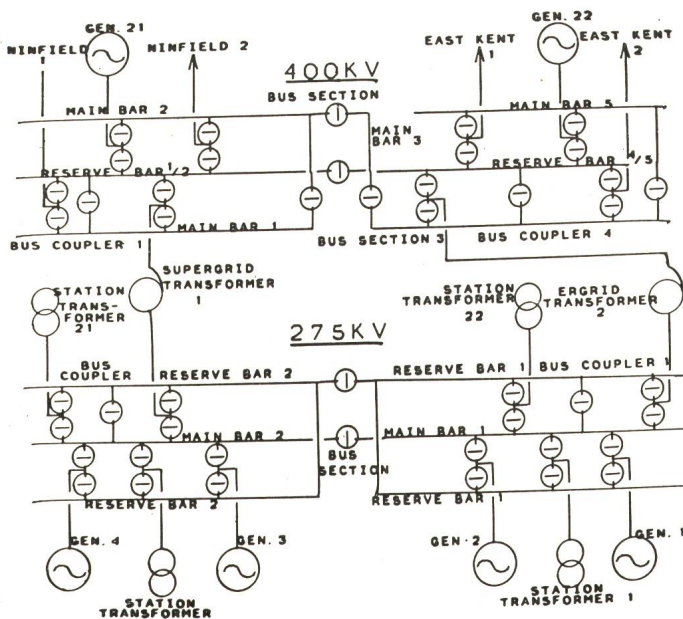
GEN. 21
NINFIELD 1
NINFIELD 2
400KV
GEN. 22
EAST KENT 1
EAST KENT 2
BUS SECTION
MAIN BAR 2
MAIN BAR 3
MAIN BAR 5
RESERVE BAR 1/2
RESERVE BAR 4/5
MAIN BAR 1
BUS COUPLER 1
BUS SECTION 3
BUS COUPLER 4
SUPERGRID TRANSFORMER 1
STATION TRANSFORMER 21
STATION TRANSFORMER 22
ERGRID TRANSFORMER 2
275KV
BUS COUPLER
RESERVE BAR 2
RESERVE BAR 1
BUS COUPLER 1
MAIN BAR 2
MAIN BAR 1
BUS SECTION
RESERVE BAR 2
RESERVE BAR 1
GEN. 4
GEN. 3
GEN. 2
GEN. 1
STATION TRANSFORMER
STATION TRANSFORMER 1